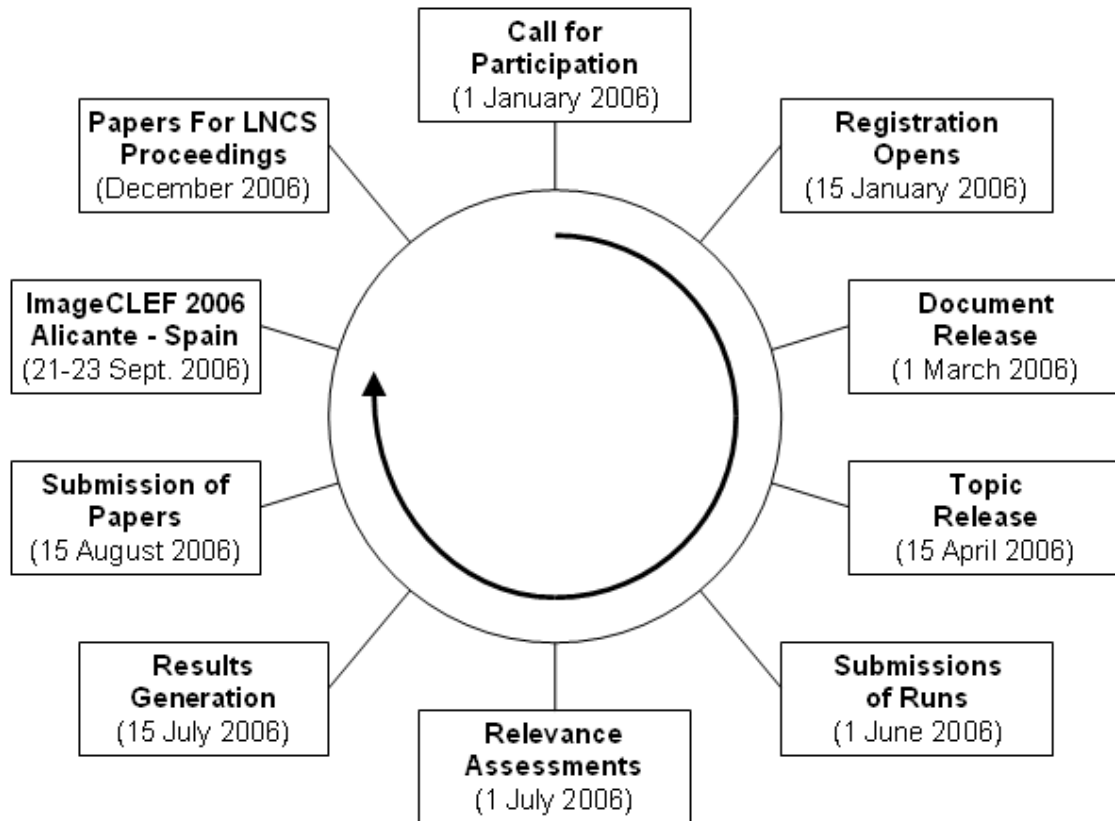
Call for Participation
(1 January 2006)

Registration Opens
(15 January 2006)

Document Release
(1 March 2006)

Topic Release
(15 April 2006)

Submissions of Runs
(1 June 2006)

Relevance Assessments
(1 July 2006)

Results Generation
(15 July 2006)

Submission of Papers
(15 August 2006)

ImageCLEF 2006 Alicante - Spain
(21-23 Sept. 2006)

Papers For LNCS Proceedings
(December 2006)